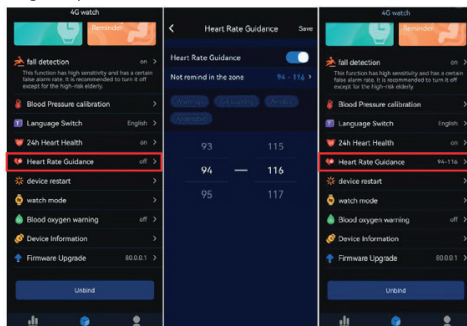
4G watch

Reminder

fall detection on >

This function has high sensitivity and has a certain false alarm rate. It is recommended to turn it off except for the high-risk elderly.

Blood Pressure calibration >

Language Switch English >

24h Heart Health on >

Heart Rate Guidance off >

device restart >

watch mode >

Blood oxygen warning off >

Device Information >

Firmware Upgrade 80.0.0.1 >

Unbind

<

Heart Rate Guidance

Save

Heart Rate Guidance

Not remind in the zone 94 - 116 >

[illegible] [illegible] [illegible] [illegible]

93 115

94 — 116

95 117

4G watch

Reminder

fall detection on >

This function has high sensitivity and has a certain false alarm rate. It is recommended to turn it off except for the high-risk elderly.

Blood Pressure calibration >

Language Switch English >

24h Heart Health on >

Heart Rate Guidance 94-116 >

device restart >

watch mode >

Blood oxygen warning off >

Device Information >

Firmware Upgrade 80.0.0.1 >

Unbind